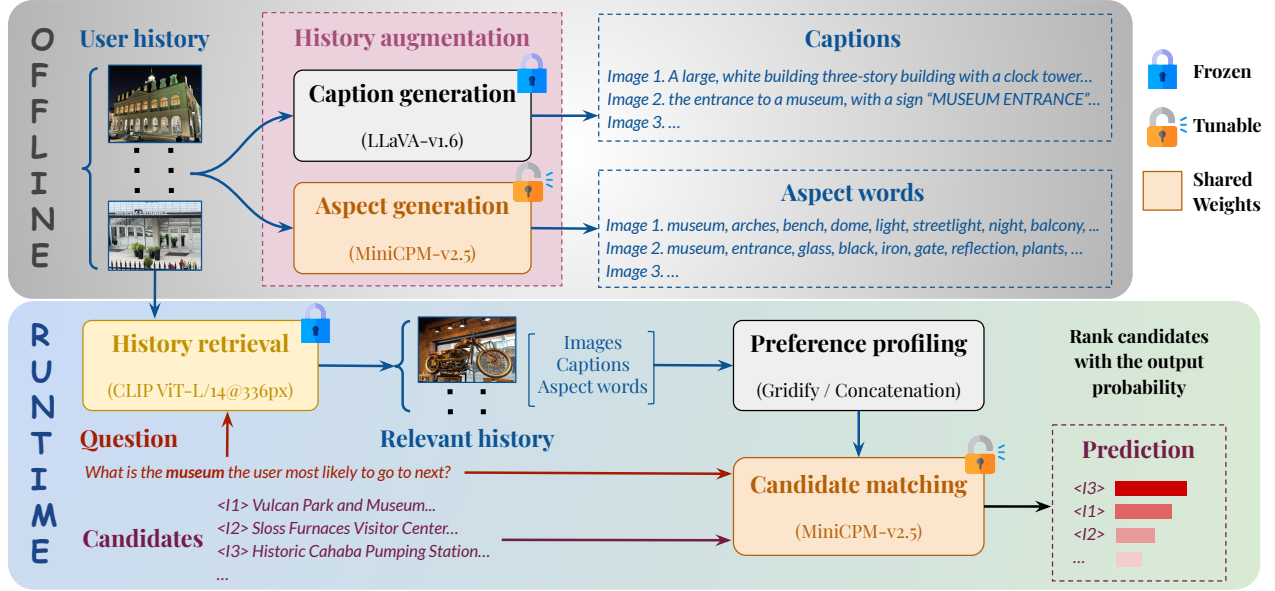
OFFLINE

User history

History augmentation

Caption generation

(LLaVA-v1.6)

Aspect generation

(MiniCPM-v2.5)

Captions

Image 1. A large, white building three-story building with a clock tower…
Image 2. the entrance to a museum, with a sign "MUSEUM ENTRANCE"…
Image 3. …

Aspect words

Image 1. museum, arches, bench, dome, light, streetlight, night, balcony, …
Image 2. museum, entrance, glass, black, iron, gate, reflection, plants, …
Image 3. …

Frozen

Tunable

Shared Weights

RUNTIME

History retrieval

(CLIP ViT-L/14@336px)

Question

What is the **museum** the user most likely to go to next?

Candidates

<I1> Vulcan Park and Museum…
<I2> Sloss Furnaces Visitor Center…
<I3> Historic Cahaba Pumping Station…
…

Images
Captions
Aspect words

Relevant history

Preference profiling

(Gridify / Concatenation)

Candidate matching

(MiniCPM-v2.5)

Rank candidates with the output probability

Prediction

<I3>
<I1>
<I2>
…